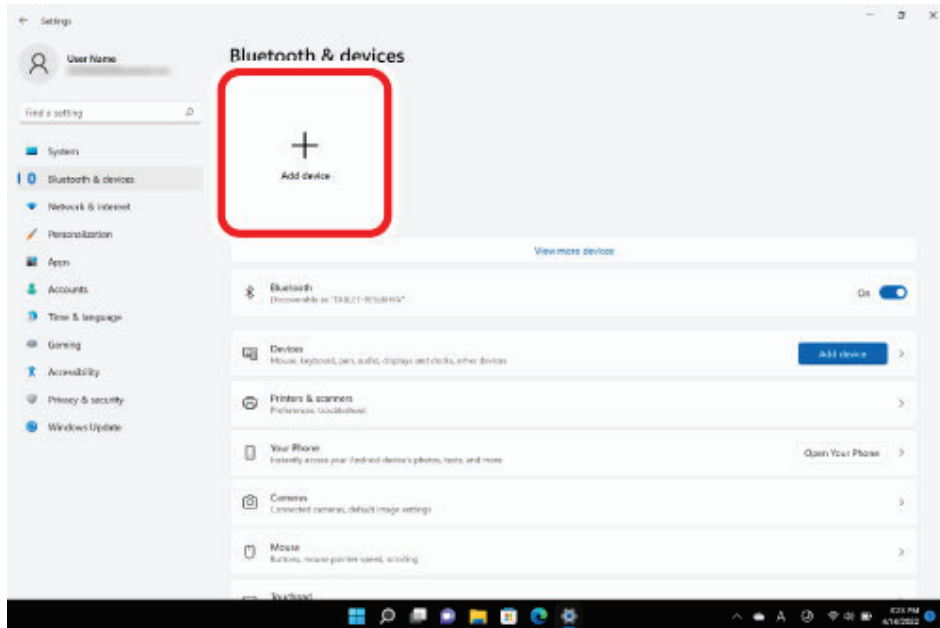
Settings

User Name

Find a setting

System
Bluetooth & devices
Network & internet
Personalization
Apps
Accounts
Time & language
Gaming
Accessibility
Privacy & security
Windows Update

Bluetooth & devices

Add device

View more devices

Bluetooth
Discoverable as "TABLET-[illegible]"
On

Devices
Mouse, keyboard, pen, audio, displays and docks, other devices
Add device

Printers & scanners
Preferences, troubleshoot

Your Phone
Instantly access your Android device's photos, texts, and more
Open Your Phone

Cameras
Connected cameras, default image settings

Mouse
Buttons, mouse pointer speed, scrolling

Touchpad

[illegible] PM
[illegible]/2022